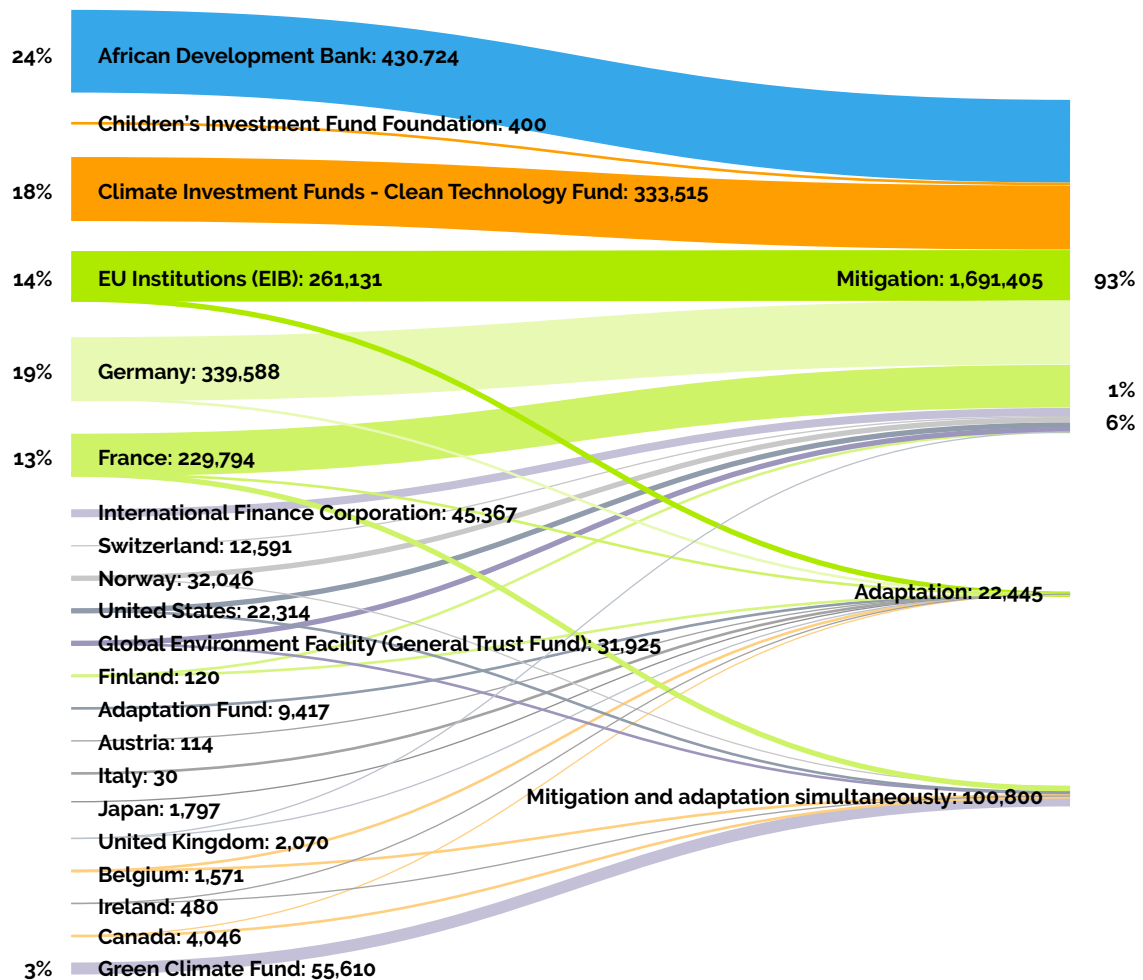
24% African Development Bank: 430.724

Children's Investment Fund Foundation: 400

18% Climate Investment Funds - Clean Technology Fund: 333,515

14% EU Institutions (EIB): 261,131

Mitigation: 1,691,405 93%

19% Germany: 339,588

1%

6%

13% France: 229,794

International Finance Corporation: 45,367

Switzerland: 12,591

Norway: 32,046

United States: 22,314

Adaptation: 22,445

Global Environment Facility (General Trust Fund): 31,925

Finland: 120

Adaptation Fund: 9,417

Austria: 114

Italy: 30

Japan: 1,797

Mitigation and adaptation simultaneously: 100,800

United Kingdom: 2,070

Belgium: 1,571

Ireland: 480

Canada: 4,046

3% Green Climate Fund: 55,610